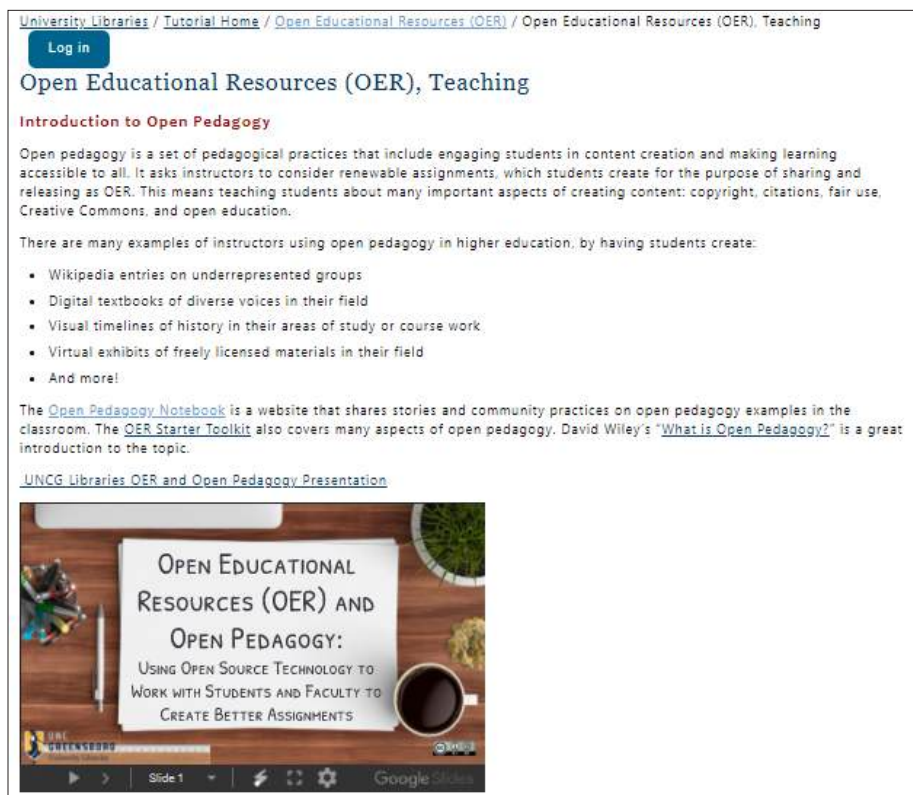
University Libraries / Tutorial Home / Open Educational Resources (OER) / Open Educational Resources (OER), Teaching

Log in

Open Educational Resources (OER), Teaching

Introduction to Open Pedagogy

Open pedagogy is a set of pedagogical practices that include engaging students in content creation and making learning accessible to all. It asks instructors to consider renewable assignments, which students create for the purpose of sharing and releasing as OER. This means teaching students about many important aspects of creating content: copyright, citations, fair use, Creative Commons, and open education.

There are many examples of instructors using open pedagogy in higher education, by having students create:

- Wikipedia entries on underrepresented groups
- Digital textbooks of diverse voices in their field
- Visual timelines of history in their areas of study or course work
- Virtual exhibits of freely licensed materials in their field
- And more!

The Open Pedagogy Notebook is a website that shares stories and community practices on open pedagogy examples in the classroom. The OER Starter Toolkit also covers many aspects of open pedagogy. David Wiley's "What is Open Pedagogy?" is a great introduction to the topic.

UNCG Libraries OER and Open Pedagogy Presentation

Open Educational Resources (OER) and Open Pedagogy: Using Open Source Technology to Work with Students and Faculty to Create Better Assignments

UNC Greensboro University Libraries

Slide 1

Google Slides